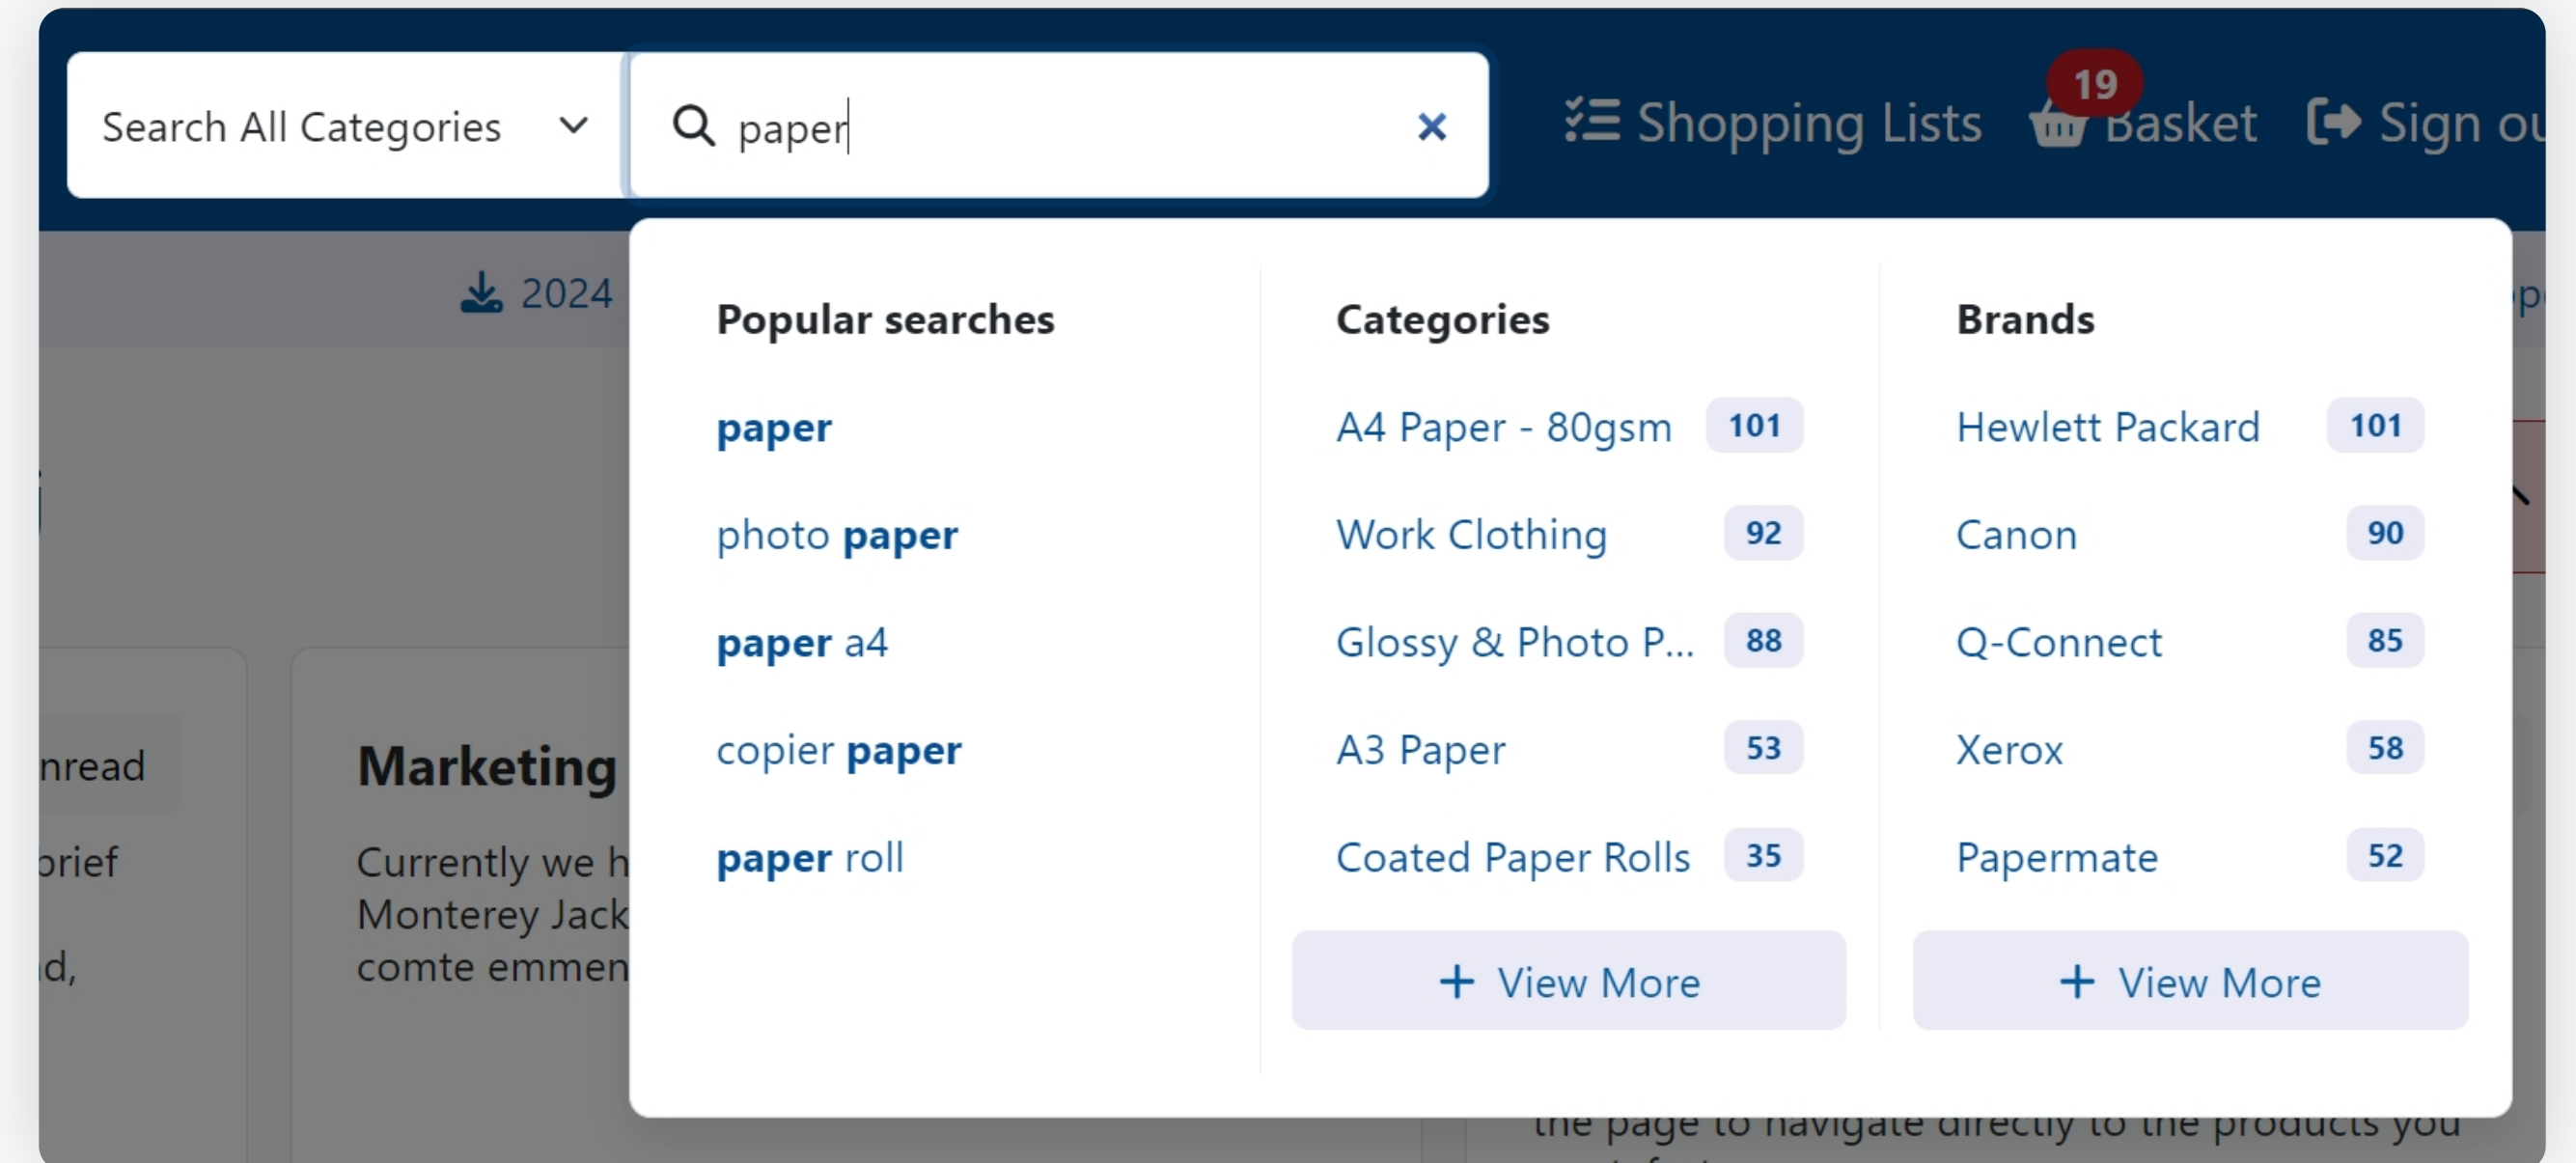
Search All Categories

paper

×

Shopping Lists

19

Basket

Sign ou

2024

Popular searches

paper

photo paper

paper a4

copier paper

paper roll

Categories

| A4 Paper - 80gsm | 101 |
|---|---|
| Work Clothing | 92 |
| Glossy & Photo P... | 88 |
| A3 Paper | 53 |
| Coated Paper Rolls | 35 |

+ View More

Brands

| Hewlett Packard | 101 |
|---|---|
| Canon | 90 |
| Q-Connect | 85 |
| Xerox | 58 |
| Papermate | 52 |

+ View More

nread

orief

d,

Marketing

Currently we h
Monterey Jack
comte emmen

the page to navigate directly to the products you